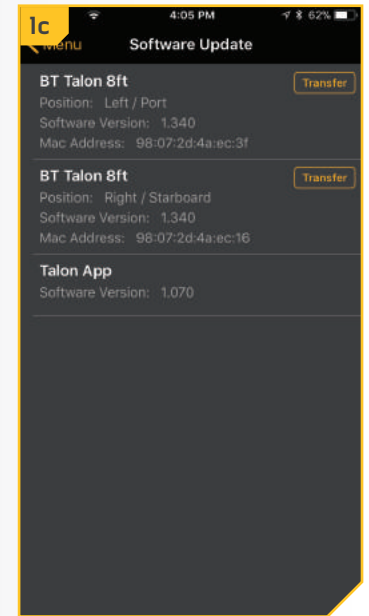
1c

4:05 PM 62%

Menu Software Update

BT Talon 8ft
Position: Left / Port
Software Version: 1.340
Mac Address: 98:07:2d:4a:ec:3f

Transfer

BT Talon 8ft
Position: Right / Starboard
Software Version: 1.340
Mac Address: 98:07:2d:4a:ec:16

Transfer

Talon App
Software Version: 1.070